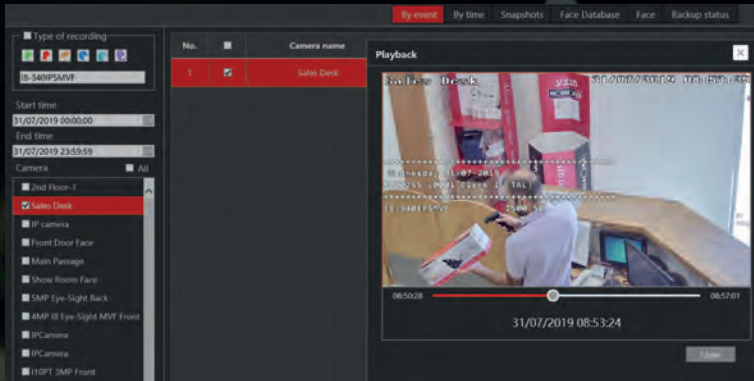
By event | By time | Snapshots | Face Database | Face | Backup status

Type of recording

IB-340IPSMVF

Start time
31/07/2019 00:00:00
End time
31/07/2019 23:59:59
Camera
All
2nd Floor-1
Sales Desk
IP camera
Front Door Face
Main Passage
Show Room Face
5MP Eye-Sight Back
4MP III Eye-Sight MVF Front
IPCamera
IPCamera
i10PT 3MP Front

| No. | | Camera name |
|---|---|---|
| 1 | ☑ | Sales Desk |

Playback

Sales Desk
31/07/2019 08:53:
Wednesday 31-07-2019
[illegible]
IB-340IPSMVF

08:50:28
08:57:01
31/07/2019 08:53:24

Close